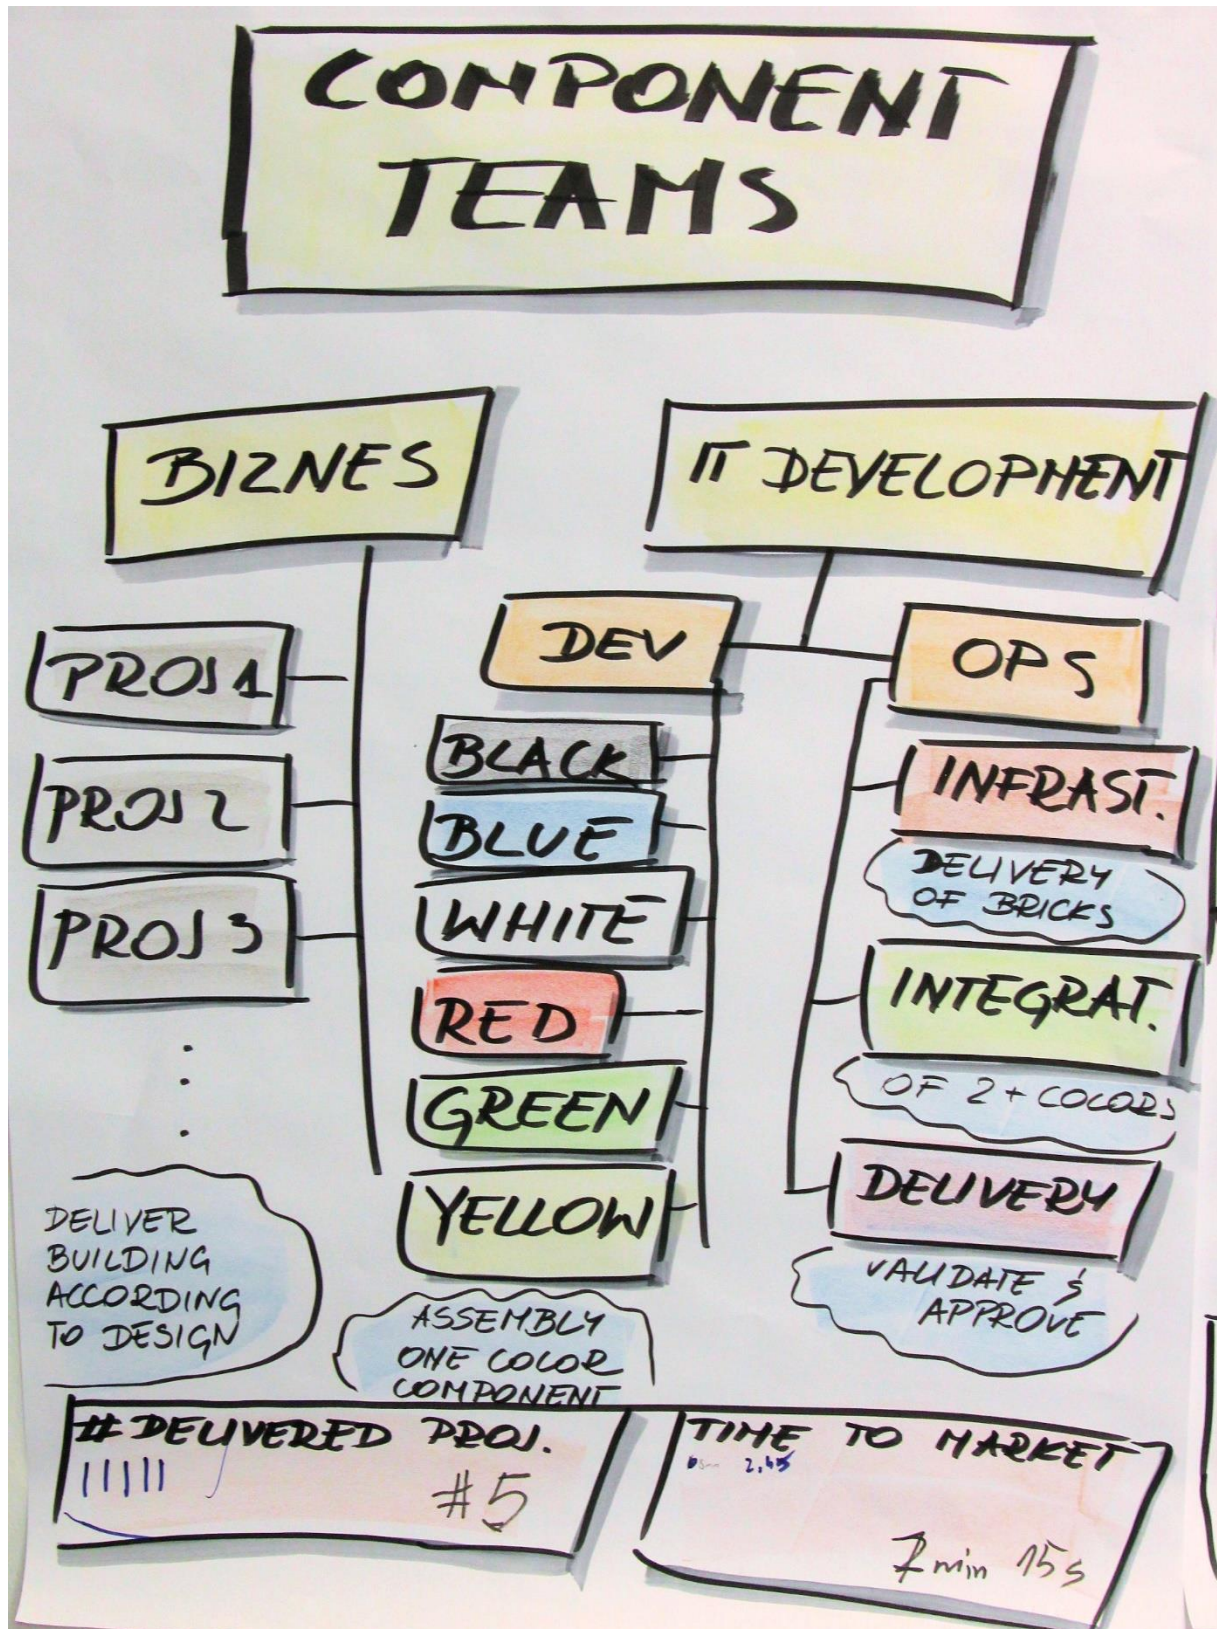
COMPONENT TEAMS

BIZNES

IT DEVELOPMENT

PROJ 1

PROJ 2

PROJ 3

.
.
.

DELIVER BUILDING ACCORDING TO DESIGN

DEV

BLACK

BLUE

WHITE

RED

GREEN

YELLOW

ASSEMBLY ONE COLOR COMPONENT

OPS

INFRAST.

DELIVERY OF BRICKS

INTEGRAT.

OF 2+ COLORS

DELIVERY

VALIDATE & APPROVE

#DELIVERED PROJ.
|||||
#5

TIME TO MARKET
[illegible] 2,45
7 min 15 s